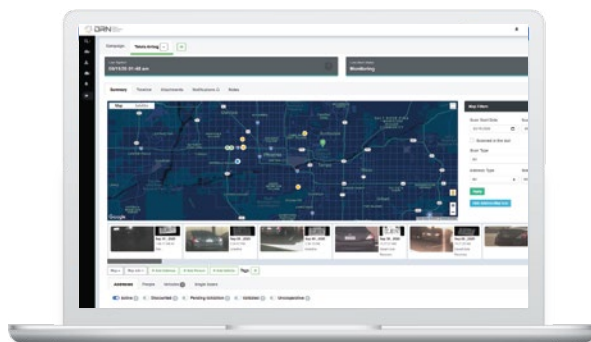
DRN

Campaign

10/14/20 01:40 am

Monitoring

Summary Timeline Attachments Notifications Notes

Map Satellite

Map Filters

Google

Addresses People Vehicles Single Scans

Active Discarded Pending Validation Validated Unresponsive